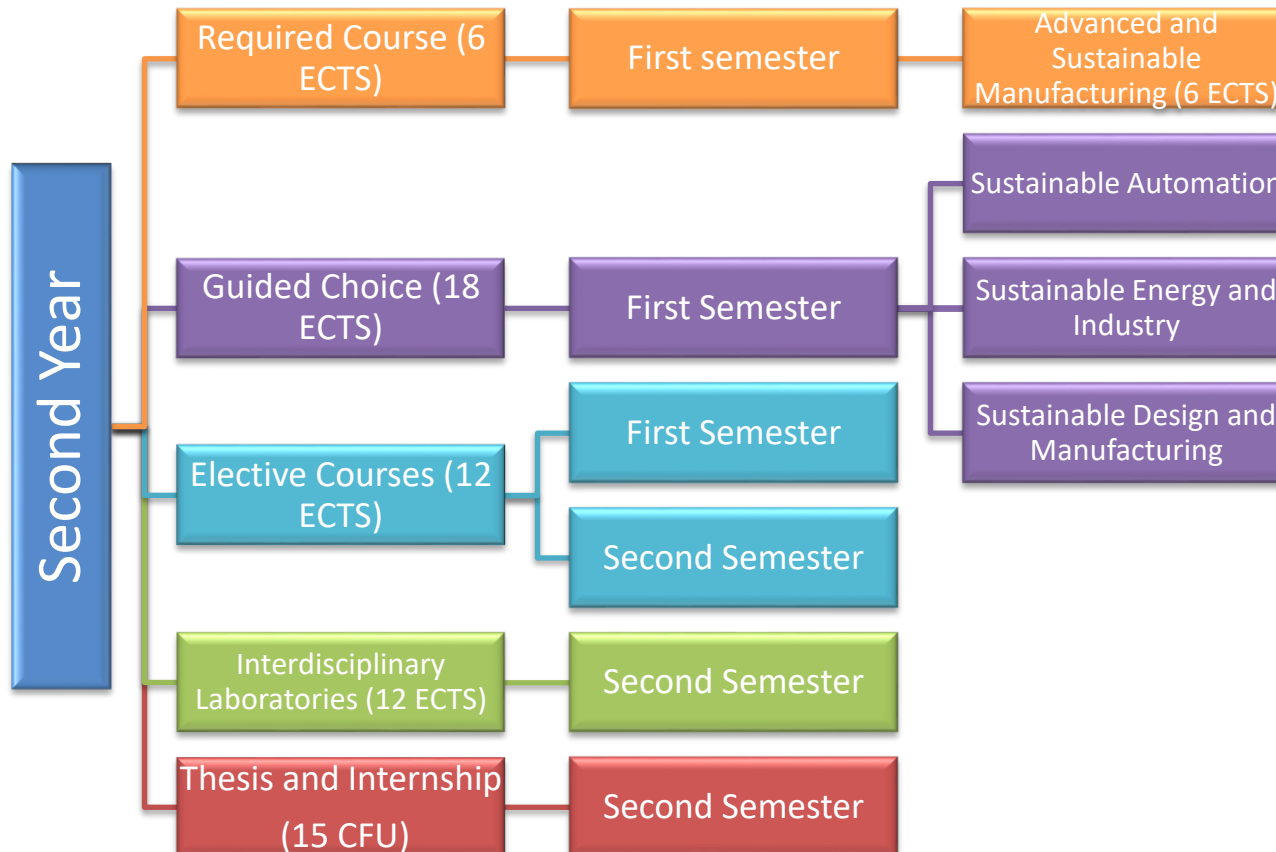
Second Year

Required Course (6 ECTS)

First semester

Advanced and Sustainable Manufacturing (6 ECTS)

Guided Choice (18 ECTS)

First Semester

Sustainable Automation

Sustainable Energy and Industry

Sustainable Design and Manufacturing

Elective Courses (12 ECTS)

First Semester

Second Semester

Interdisciplinary Laboratories (12 ECTS)

Second Semester

Thesis and Internship (15 CFU)

Second Semester